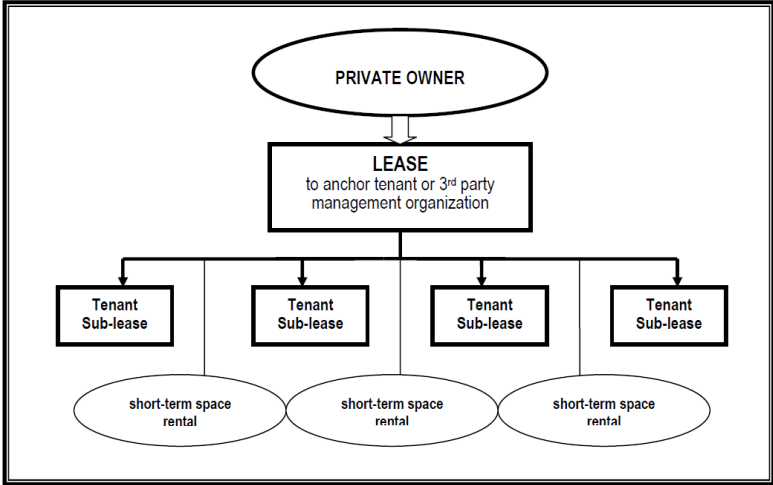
PRIVATE OWNER

LEASE
to anchor tenant or 3$^{rd}$ party management organization

Tenant Sub-lease

Tenant Sub-lease

Tenant Sub-lease

Tenant Sub-lease

short-term space rental

short-term space rental

short-term space rental